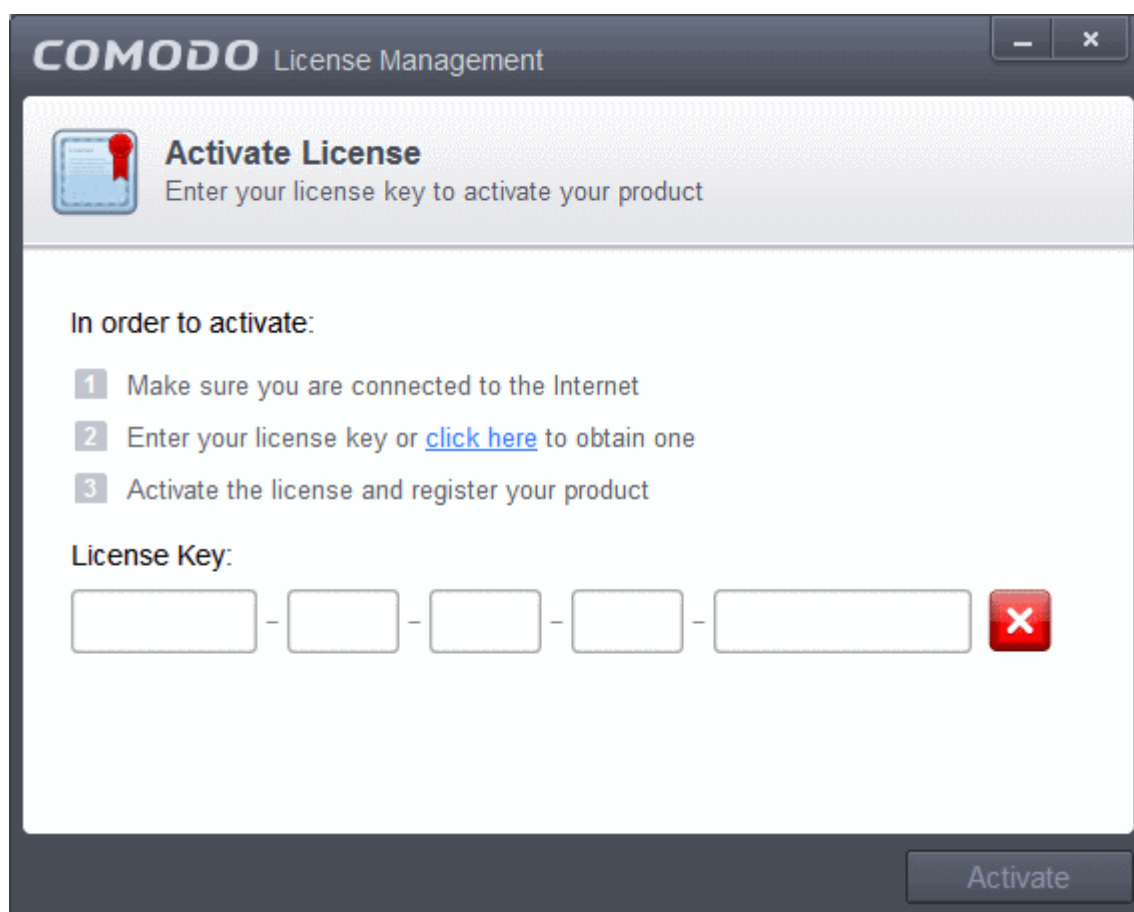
COMODO License Management

Activate License
Enter your license key to activate your product

In order to activate:

1 Make sure you are connected to the Internet

2 Enter your license key or click here to obtain one

3 Activate the license and register your product

License Key:

– – – –

Activate